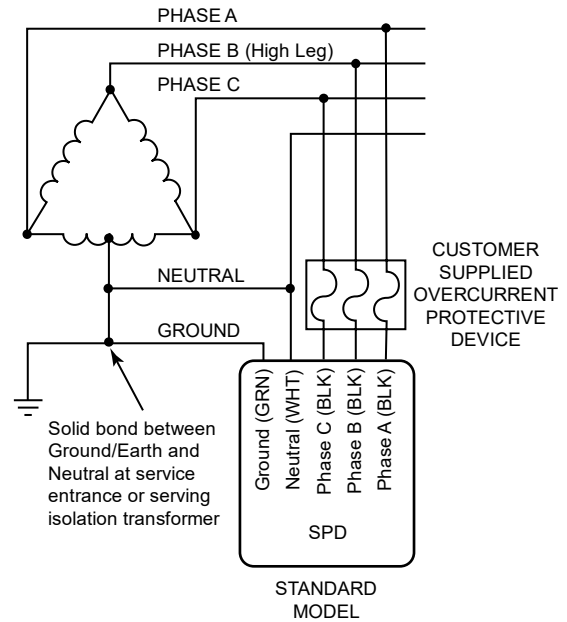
PHASE A

PHASE B (High Leg)

PHASE C

NEUTRAL

GROUND

CUSTOMER SUPPLIED OVERCURRENT PROTECTIVE DEVICE

Solid bond between Ground/Earth and Neutral at service entrance or serving isolation transformer

Ground (GRN)

Neutral (WHT)

Phase C (BLK)

Phase B (BLK)

Phase A (BLK)

SPD

STANDARD MODEL